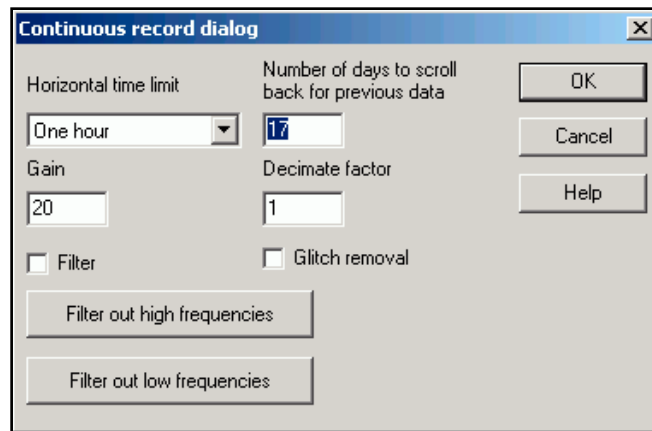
Continuous record dialog

Horizontal time limit

One hour

Number of days to scroll back for previous data

17

OK

Cancel

Help

Gain

20

Decimate factor

1

Filter

Glitch removal

Filter out high frequencies

Filter out low frequencies